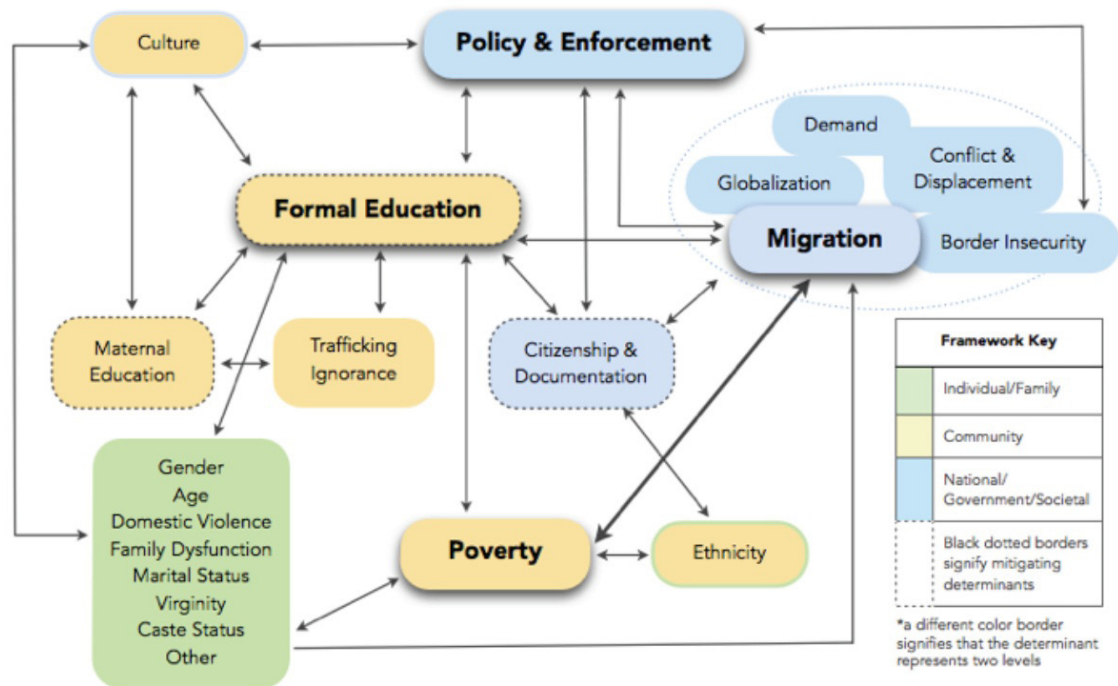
Culture

Policy & Enforcement

Demand

Conflict & Displacement

Globalization

Formal Education

Migration

Border Insecurity

Maternal Education

Trafficking Ignorance

Citizenship & Documentation

Gender
Age
Domestic Violence
Family Dysfunction
Marital Status
Virginity
Caste Status
Other

Poverty

Ethnicity

| Framework Key |
|---|
| Individual/Family |
| Community |
| National/ Government/Societal |
| Black dotted borders signify mitigating determinants |

*a different color border signifies that the determinant represents two levels